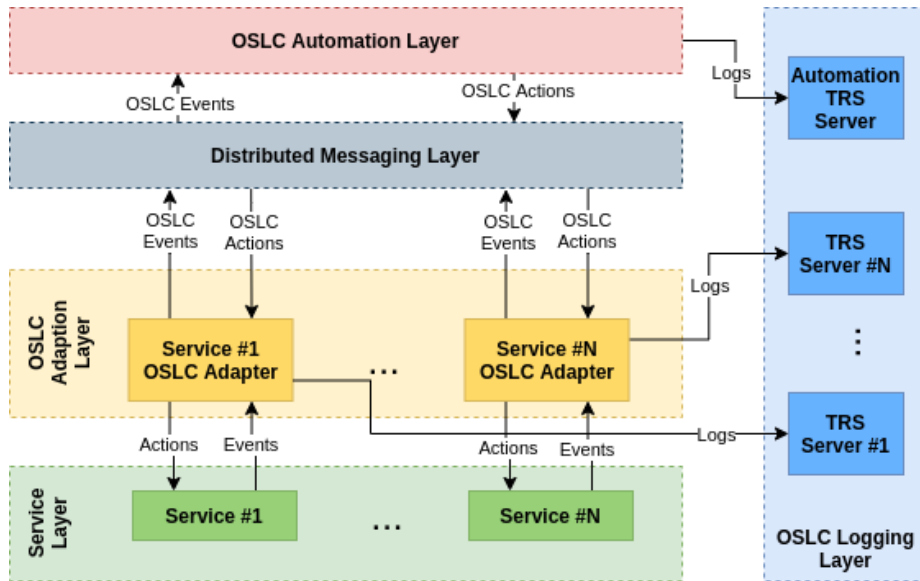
OSLC Automation Layer

Logs

Automation TRS Server

OSLC Events

OSLC Actions

Distributed Messaging Layer

OSLC Events

OSLC Actions

OSLC Events

OSLC Actions

TRS Server #N

Logs

OSLC Adaption Layer

Service #1 OSLC Adapter

...

Service #N OSLC Adapter

⋮

TRS Server #1

Logs

Actions

Events

Actions

Events

Service Layer

Service #1

...

Service #N

OSLC Logging Layer